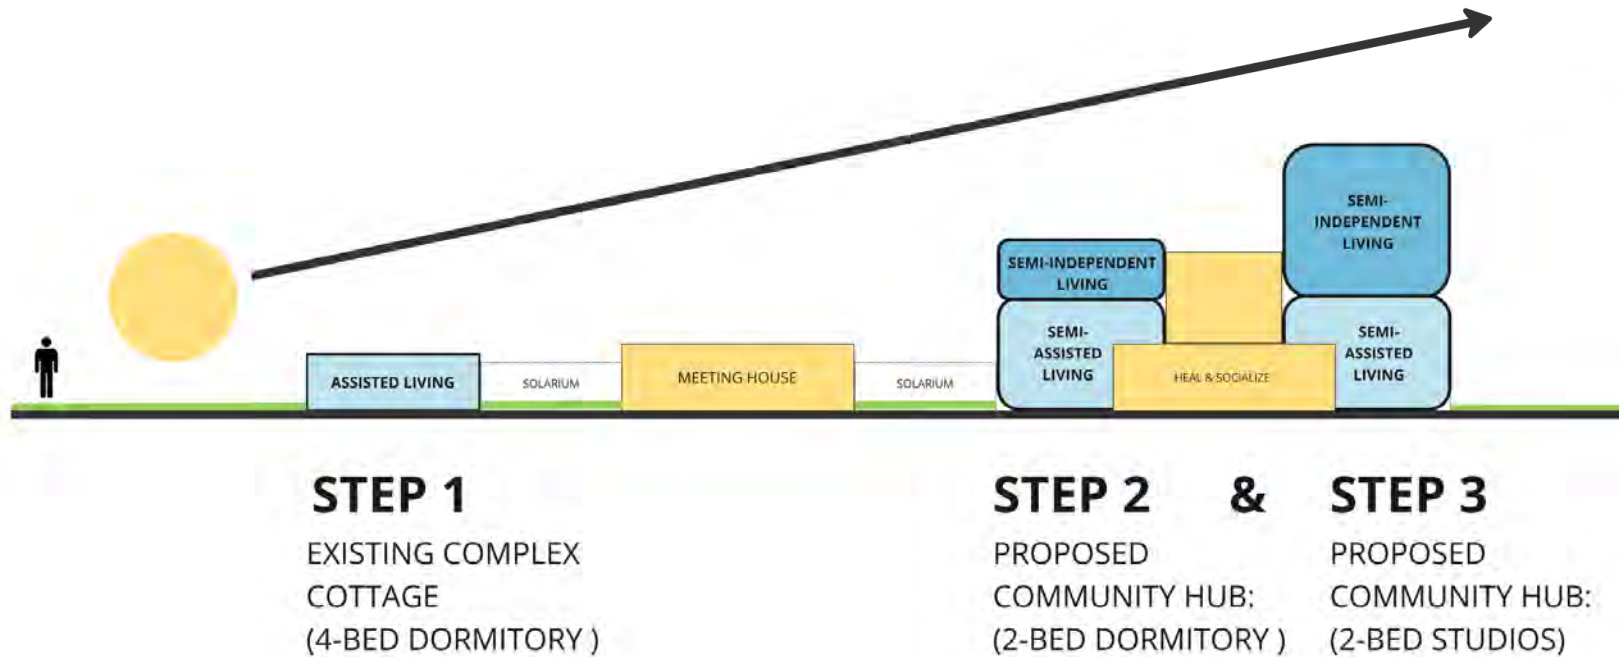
ASSISTED LIVING

SOLARIUM

MEETING HOUSE

SOLARIUM

SEMI-INDEPENDENT LIVING

SEMI-ASSISTED LIVING

HEAL & SOCIALIZE

SEMI-INDEPENDENT LIVING

SEMI-ASSISTED LIVING

STEP 1
EXISTING COMPLEX COTTAGE (4-BED DORMITORY )

STEP 2 & STEP 3

PROPOSED COMMUNITY HUB: (2-BED DORMITORY )

PROPOSED COMMUNITY HUB: (2-BED STUDIOS)